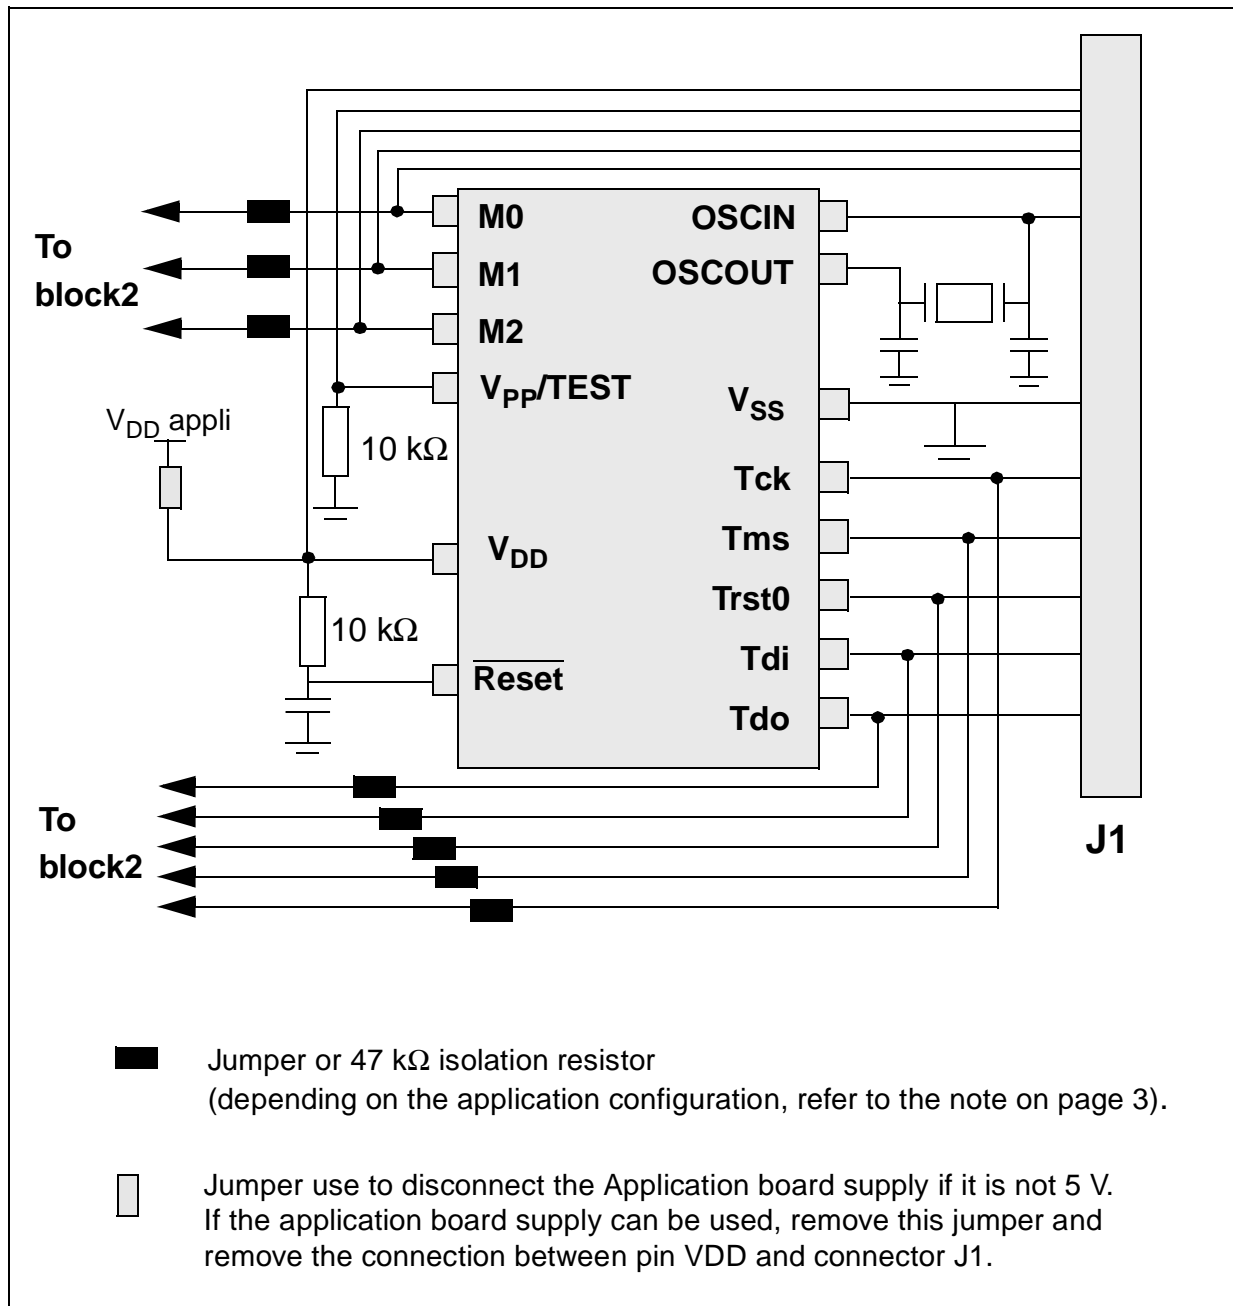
To block2

M0
M1
M2
$V_{PP}$/TEST
$V_{DD}$
$\overline{\text{Reset}}$

OSCIN
OSCOUT
$V_{SS}$
Tck
Tms
Trst0
Tdi
Tdo

$V_{DD}$ appli

10 kΩ

10 kΩ

To block2

J1

Jumper or 47 kΩ isolation resistor (depending on the application configuration, refer to the note on page 3).

Jumper use to disconnect the Application board supply if it is not 5 V. If the application board supply can be used, remove this jumper and remove the connection between pin VDD and connector J1.